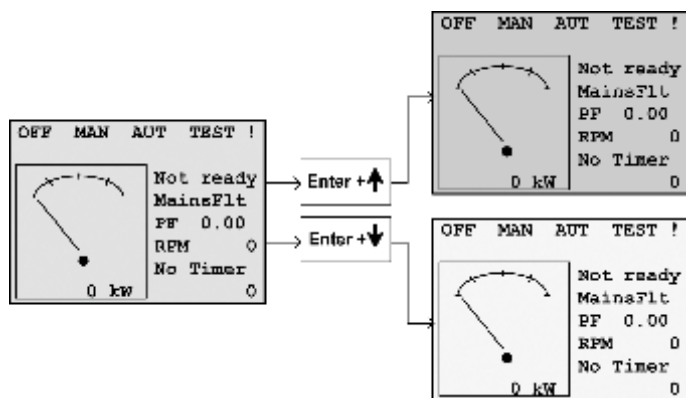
OFF MAN AUT TEST !

0 kW

Not ready
MainsFlt
PF 0.00
RPM 0
No Timer
0

Enter + ↑

Enter + ↓

OFF MAN AUT TEST !

0 kW

Not ready
MainsFlt
PF 0.00
RPM 0
No Timer
0

OFF MAN AUT TEST !

0 kW

Not ready
MainsFlt
PF 0.00
RPM 0
No Timer
0